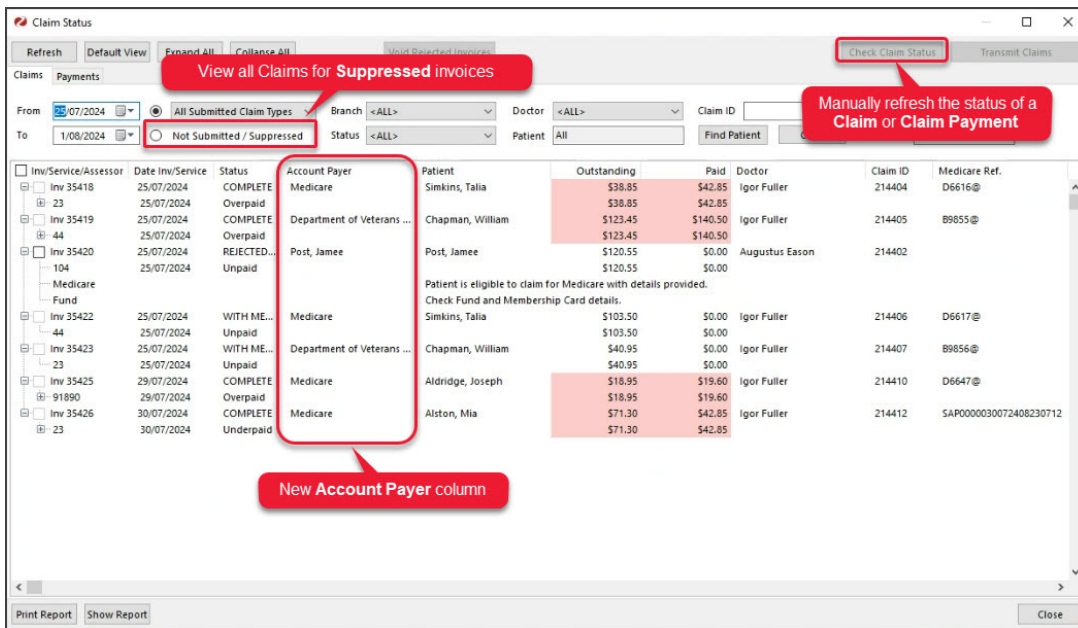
Claim Status

Refresh | Default View | Expand All | Collapse All | Void Rejected Invoices | Check Claim Status | Transmit Claims

Claims | Payments

View all Claims for **Suppressed** invoices

Manually refresh the status of a **Claim** or **Claim Payment**

From 25/07/2024 | All Submitted Claim Types | Branch <ALL> | Doctor <ALL> | Claim ID
To 1/08/2024 | Not Submitted / Suppressed | Status <ALL> | Patient All | Find Patient

| Inv/Service/Assessor | Date Inv/Service | Status | Account Payer | Patient | Outstanding | Paid | Doctor | Claim ID | Medicare Ref. |
|---|---|---|---|---|---|---|---|---|---|
| Inv 35418 | 25/07/2024 | COMPLETE | Medicare | Simkins, Talia | $38.85 | $42.85 | Igor Fuller | 214404 | D6616@ |
| 23 | 25/07/2024 | Overpaid | | | $38.85 | $42.85 | | | |
| Inv 35419 | 25/07/2024 | COMPLETE | Department of Veterans ... | Chapman, William | $123.45 | $140.50 | Igor Fuller | 214405 | B9855@ |
| 44 | 25/07/2024 | Overpaid | | | $123.45 | $140.50 | | | |
| Inv 35420 | 25/07/2024 | REJECTED... | Post, Jamee | Post, Jamee | $120.55 | $0.00 | Augustus Eason | 214402 | |
| 104 | 25/07/2024 | Unpaid | | | $120.55 | $0.00 | | | |
| Medicare | | | | Patient is eligible to claim for Medicare with details provided. | | | | | |
| Fund | | | | Check Fund and Membership Card details. | | | | | |
| Inv 35422 | 25/07/2024 | WITH ME... | Medicare | Simkins, Talia | $103.50 | $0.00 | Igor Fuller | 214406 | D6617@ |
| 44 | 25/07/2024 | Unpaid | | | $103.50 | $0.00 | | | |
| Inv 35423 | 25/07/2024 | WITH ME... | Department of Veterans ... | Chapman, William | $40.95 | $0.00 | Igor Fuller | 214407 | B9856@ |
| 23 | 25/07/2024 | Unpaid | | | $40.95 | $0.00 | | | |
| Inv 35425 | 29/07/2024 | COMPLETE | Medicare | Aldridge, Joseph | $18.95 | $19.60 | Igor Fuller | 214410 | D6647@ |
| 91890 | 29/07/2024 | Overpaid | | | $18.95 | $19.60 | | | |
| Inv 35426 | 30/07/2024 | COMPLETE | Medicare | Alston, Mia | $71.30 | $42.85 | Igor Fuller | 214412 | SAP0000030072408230712 |
| 23 | 30/07/2024 | Underpaid | | | $71.30 | $42.85 | | | |

New **Account Payer** column

Print Report | Show Report | Close